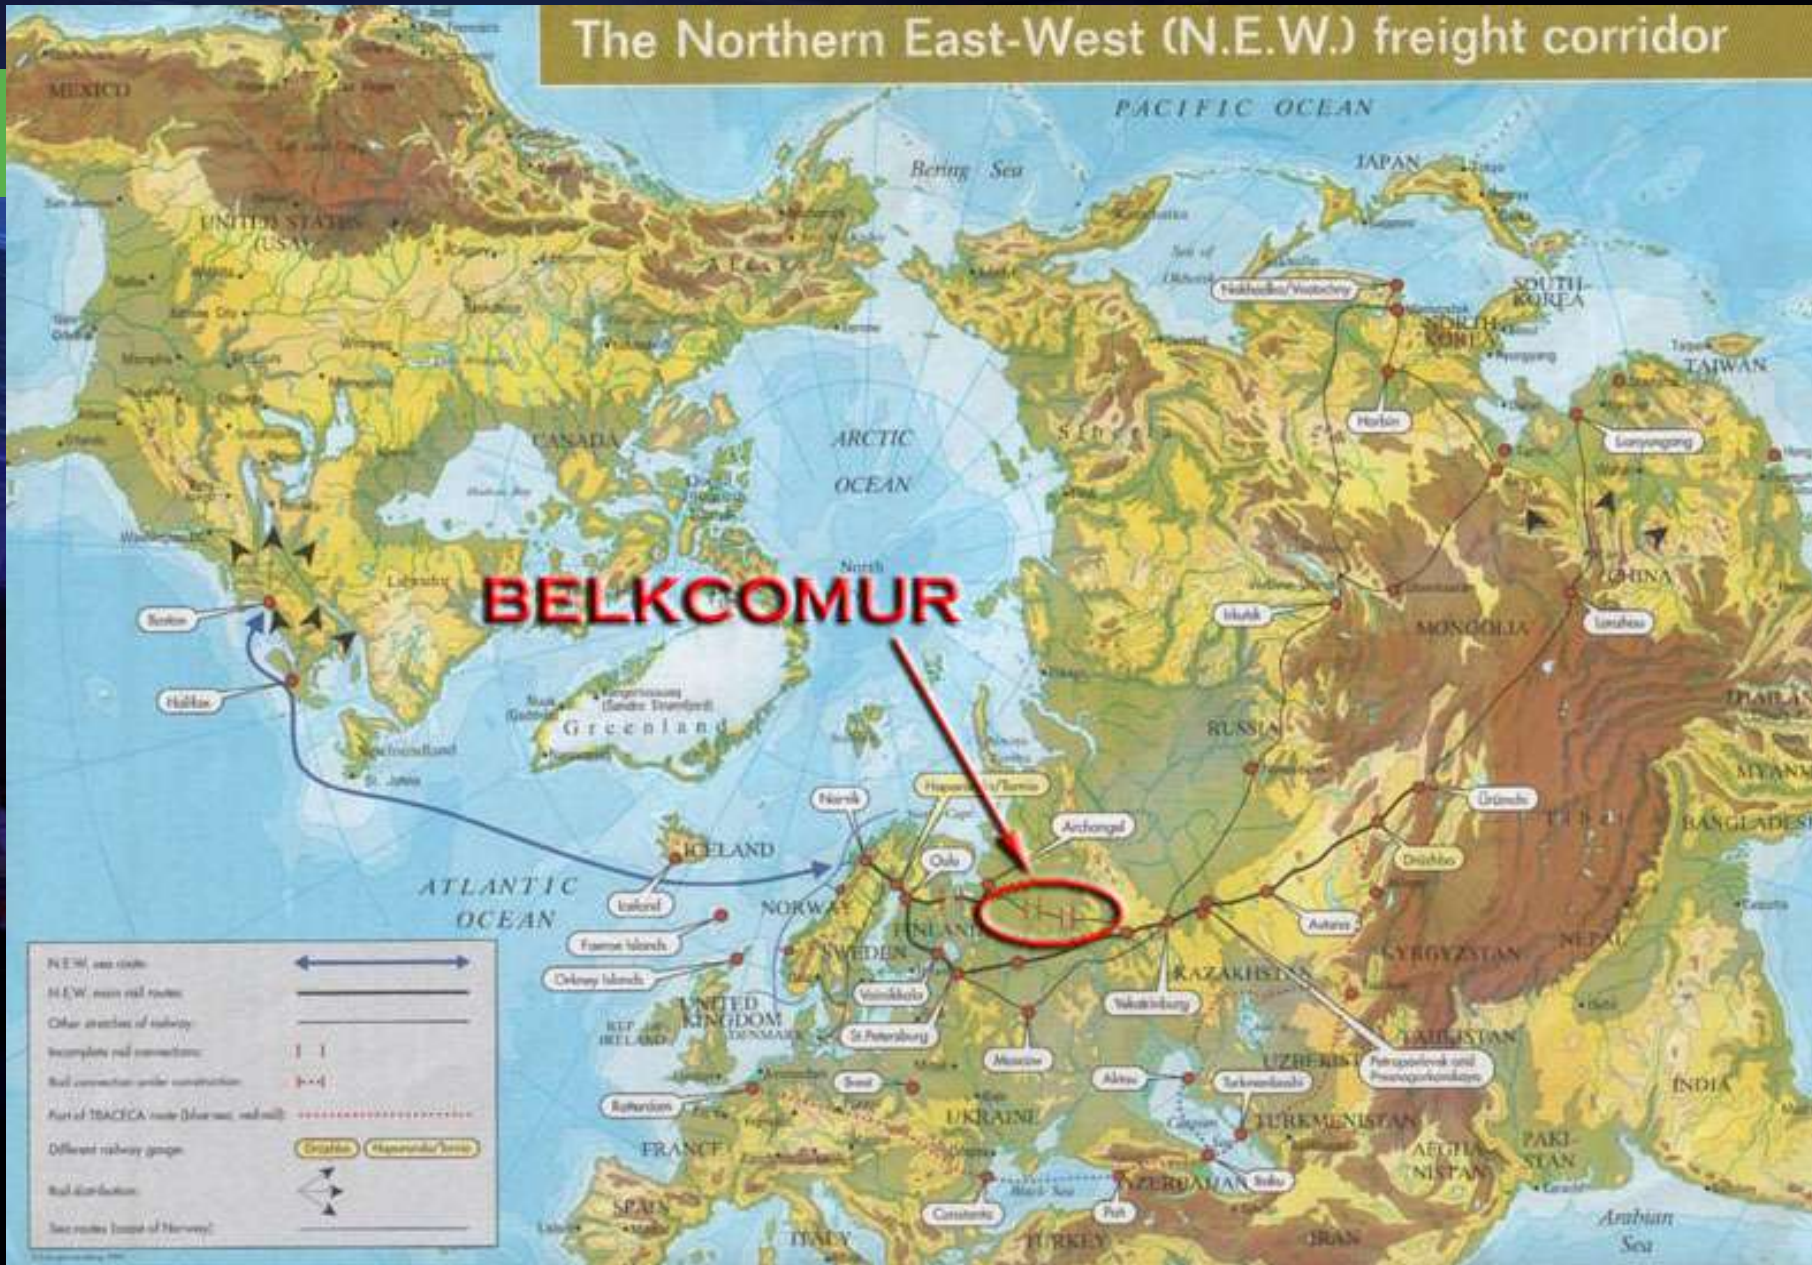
The Northern East-West (N.E.W.) freight corridor

PACIFIC OCEAN

Bering Sea

JAPAN

MEXICO

UNITED STATES (USA)

Nakhodka/Vostochny

SOUTH KOREA

NORTH KOREA

TAIWAN

Harbin

Lianyungang

CANADA

ARCTIC OCEAN

North

BELKCOMUR

Boston

Irkutsk

MONGOLIA

CHINA

Lanzhou

Halifax

Greenland

RUSSIA

Newfoundland

St. Johns

Narvik

Haparanda/Tornio

Archangel

Urumchi

ICELAND

Oulu

ATLANTIC OCEAN

NORWAY

Druzhba

Iceland

FINLAND

Aktogay

Faeroe Islands

SWEDEN

KAZAKHSTAN

KYRGYZSTAN

NEPAL

Orkney Islands

Vainikkala

Yekaterinburg

UNITED KINGDOM

DENMARK

REP. OF IRELAND

St.Petersburg

TAJIKISTAN

Moscow

UZBEKISTAN

Petropavlovsk and Presnogorkovskaya

INDIA

BANGLADESH

MYANMAR

Brest

Aktau

Turkmenbashi

Rotterdam

UKRAINE

TURKMENISTAN

FRANCE

AFGHANISTAN

PAKISTAN

Baku

AZERBAIJAN

SPAIN

Constanta

Poti

ITALY

TURKEY

IRAN

Arabian Sea

N.E.W. sea route

N.E.W. main rail routes

Other stretches of railway

Incomplete rail connections

Rail connection under construction

Part of TRACECA route

Different railway gauge

Druzhba

Haparanda/Tornio

Rail distribution

Sea routes (coast of Norway)